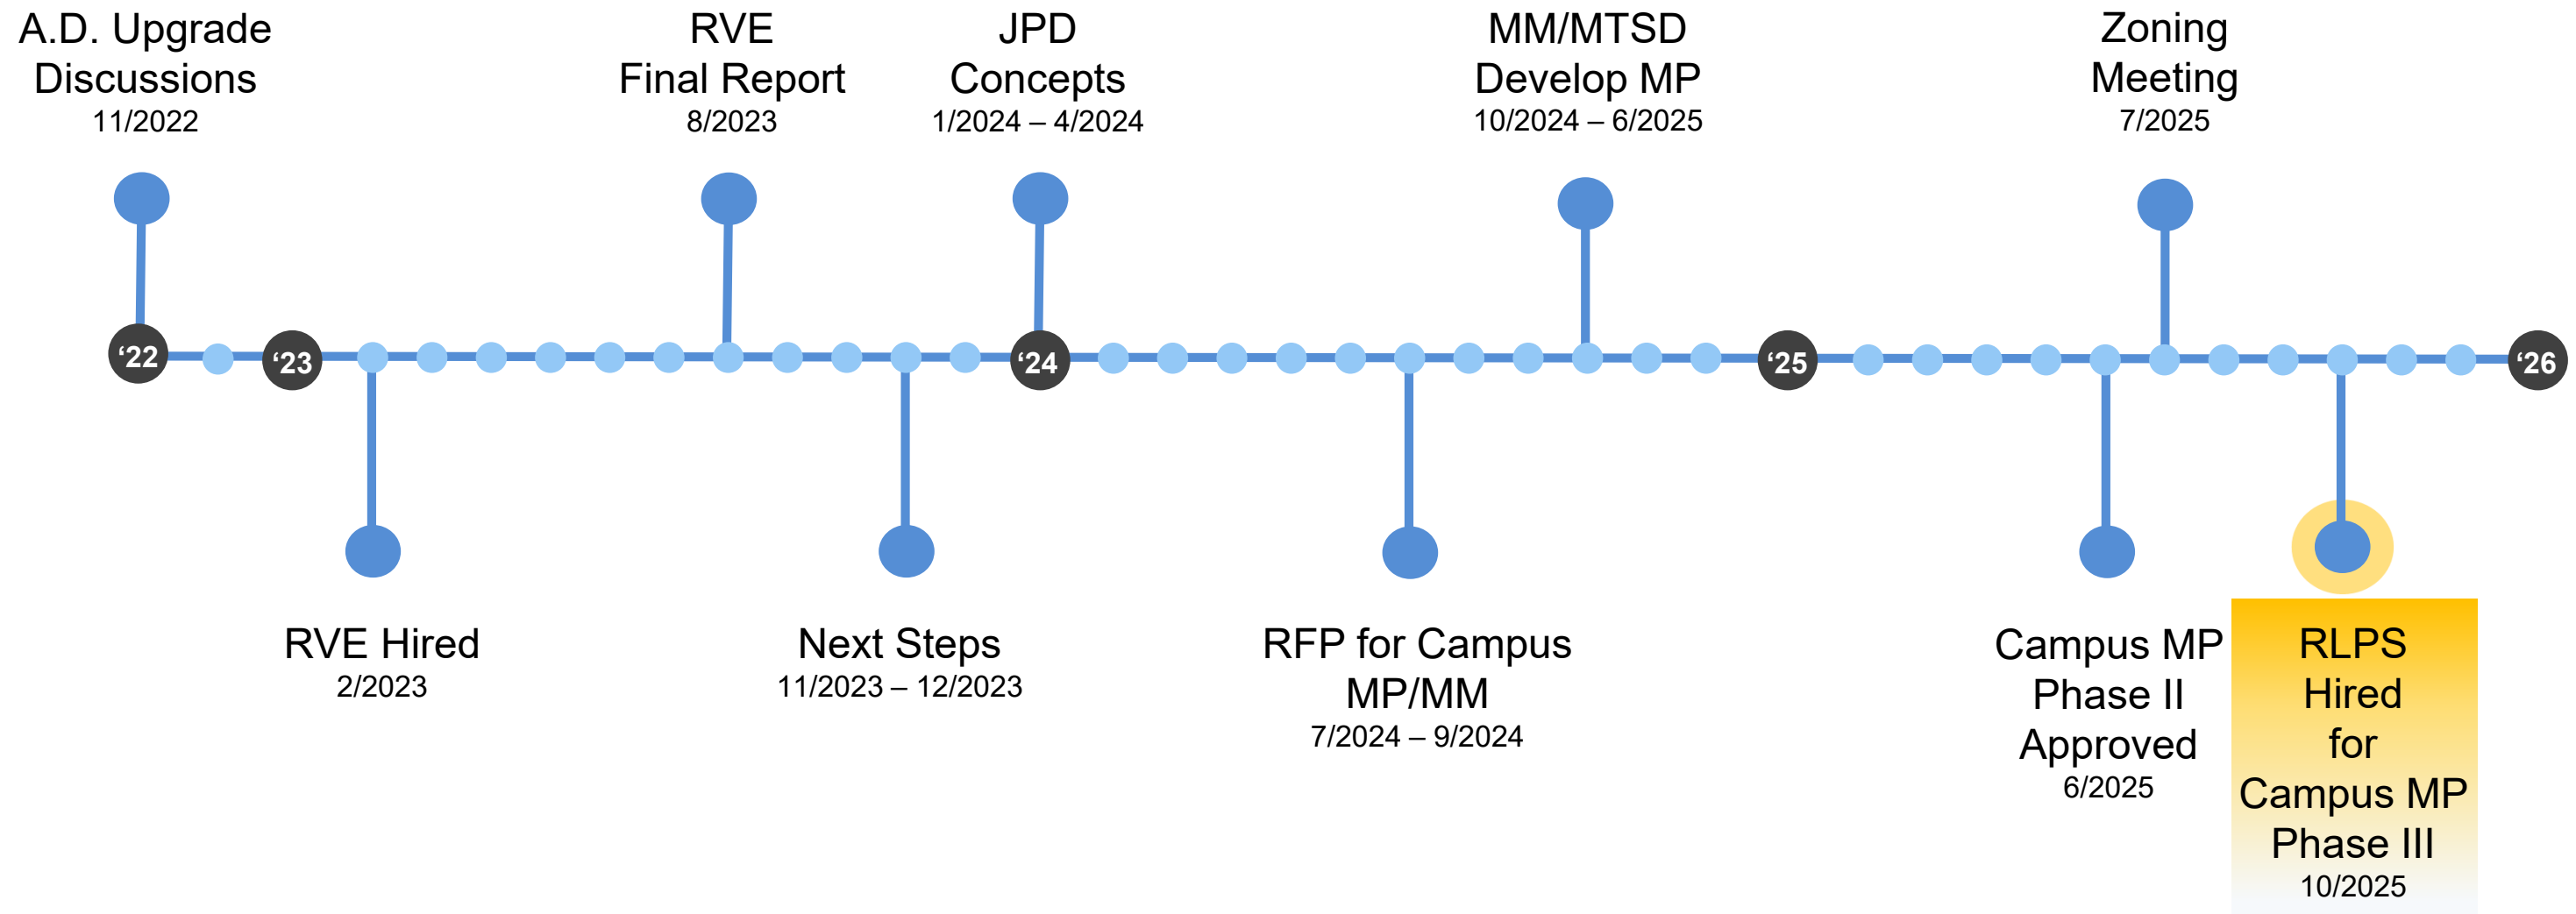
A.D. Upgrade Discussions
11/2022

RVE Final Report
8/2023

JPD Concepts
1/2024 – 4/2024

MM/MTSD Develop MP
10/2024 – 6/2025

Zoning Meeting
7/2025

‘22

‘23

‘24

‘25

‘26

RVE Hired
2/2023

Next Steps
11/2023 – 12/2023

RFP for Campus MP/MM
7/2024 – 9/2024

Campus MP Phase II Approved
6/2025

RLPS Hired for Campus MP Phase III
10/2025